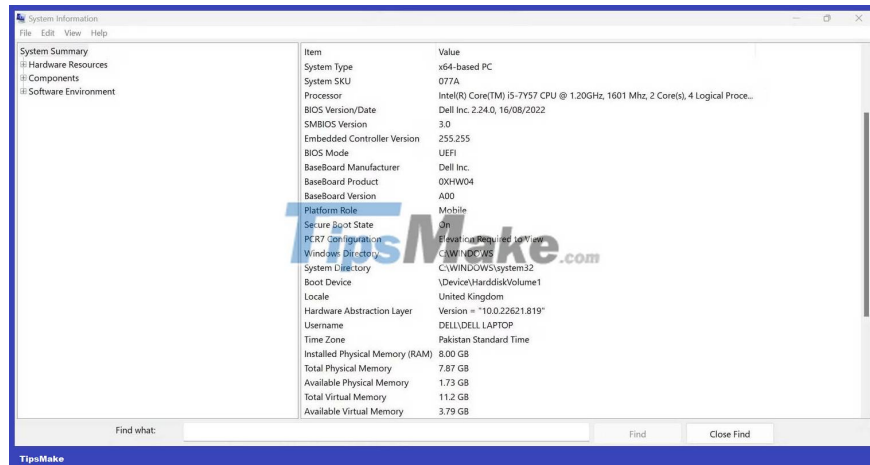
System Information
File Edit View Help

System Summary
Hardware Resources
Components
Software Environment

| Item | Value |
|---|---|
| System Type | x64-based PC |
| System SKU | 077A |
| Processor | Intel(R) Core(TM) i5-7Y57 CPU @ 1.20GHz, 1601 Mhz, 2 Core(s), 4 Logical Proce... |
| BIOS Version/Date | Dell Inc. 2.24.0, 16/08/2022 |
| SMBIOS Version | 3.0 |
| Embedded Controller Version | 255.255 |
| BIOS Mode | UEFI |
| BaseBoard Manufacturer | Dell Inc. |
| BaseBoard Product | 0XHW04 |
| BaseBoard Version | A00 |
| Platform Role | Mobile |
| Secure Boot State | On |
| PCR7 Configuration | Elevation Required to View |
| Windows Directory | C:\WINDOWS |
| System Directory | C:\WINDOWS\system32 |
| Boot Device | \Device\HarddiskVolume1 |
| Locale | United Kingdom |
| Hardware Abstraction Layer | Version = "10.0.22621.819" |
| Username | DELL\DELL LAPTOP |
| Time Zone | Pakistan Standard Time |
| Installed Physical Memory (RAM) | 8.00 GB |
| Total Physical Memory | 7.87 GB |
| Available Physical Memory | 1.73 GB |
| Total Virtual Memory | 11.2 GB |
| Available Virtual Memory | 3.79 GB |

TipsMake.com

Find what:
Find
Close Find

TipsMake